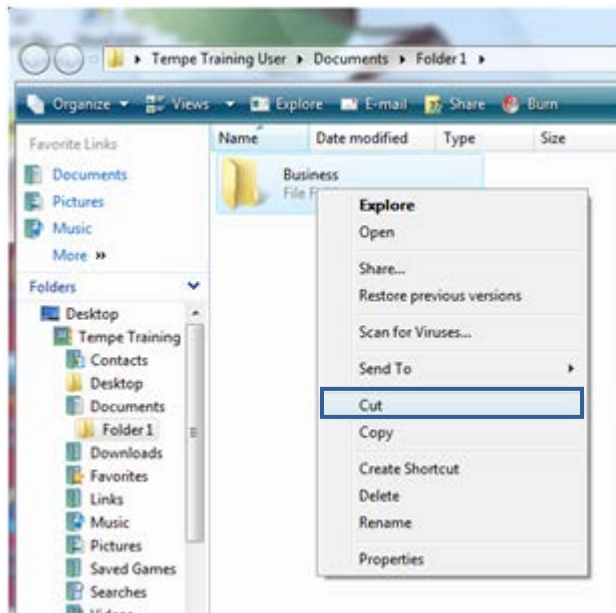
▸ Tempe Training User ▸ Documents ▸ Folder 1 ▸

Organize ▾ Views ▾ Explore E-mail Share Burn

Favorite Links
Documents
Pictures
Music
More »

Folders
Desktop
Tempe Training
Contacts
Desktop
Documents
Folder 1
Downloads
Favorites
Links
Music
Pictures
Saved Games
Searches
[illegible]

Name
Date modified
Type
Size

Business
File F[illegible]

Explore
Open
Share...
Restore previous versions
Scan for Viruses...
Send To
Cut
Copy
Create Shortcut
Delete
Rename
Properties